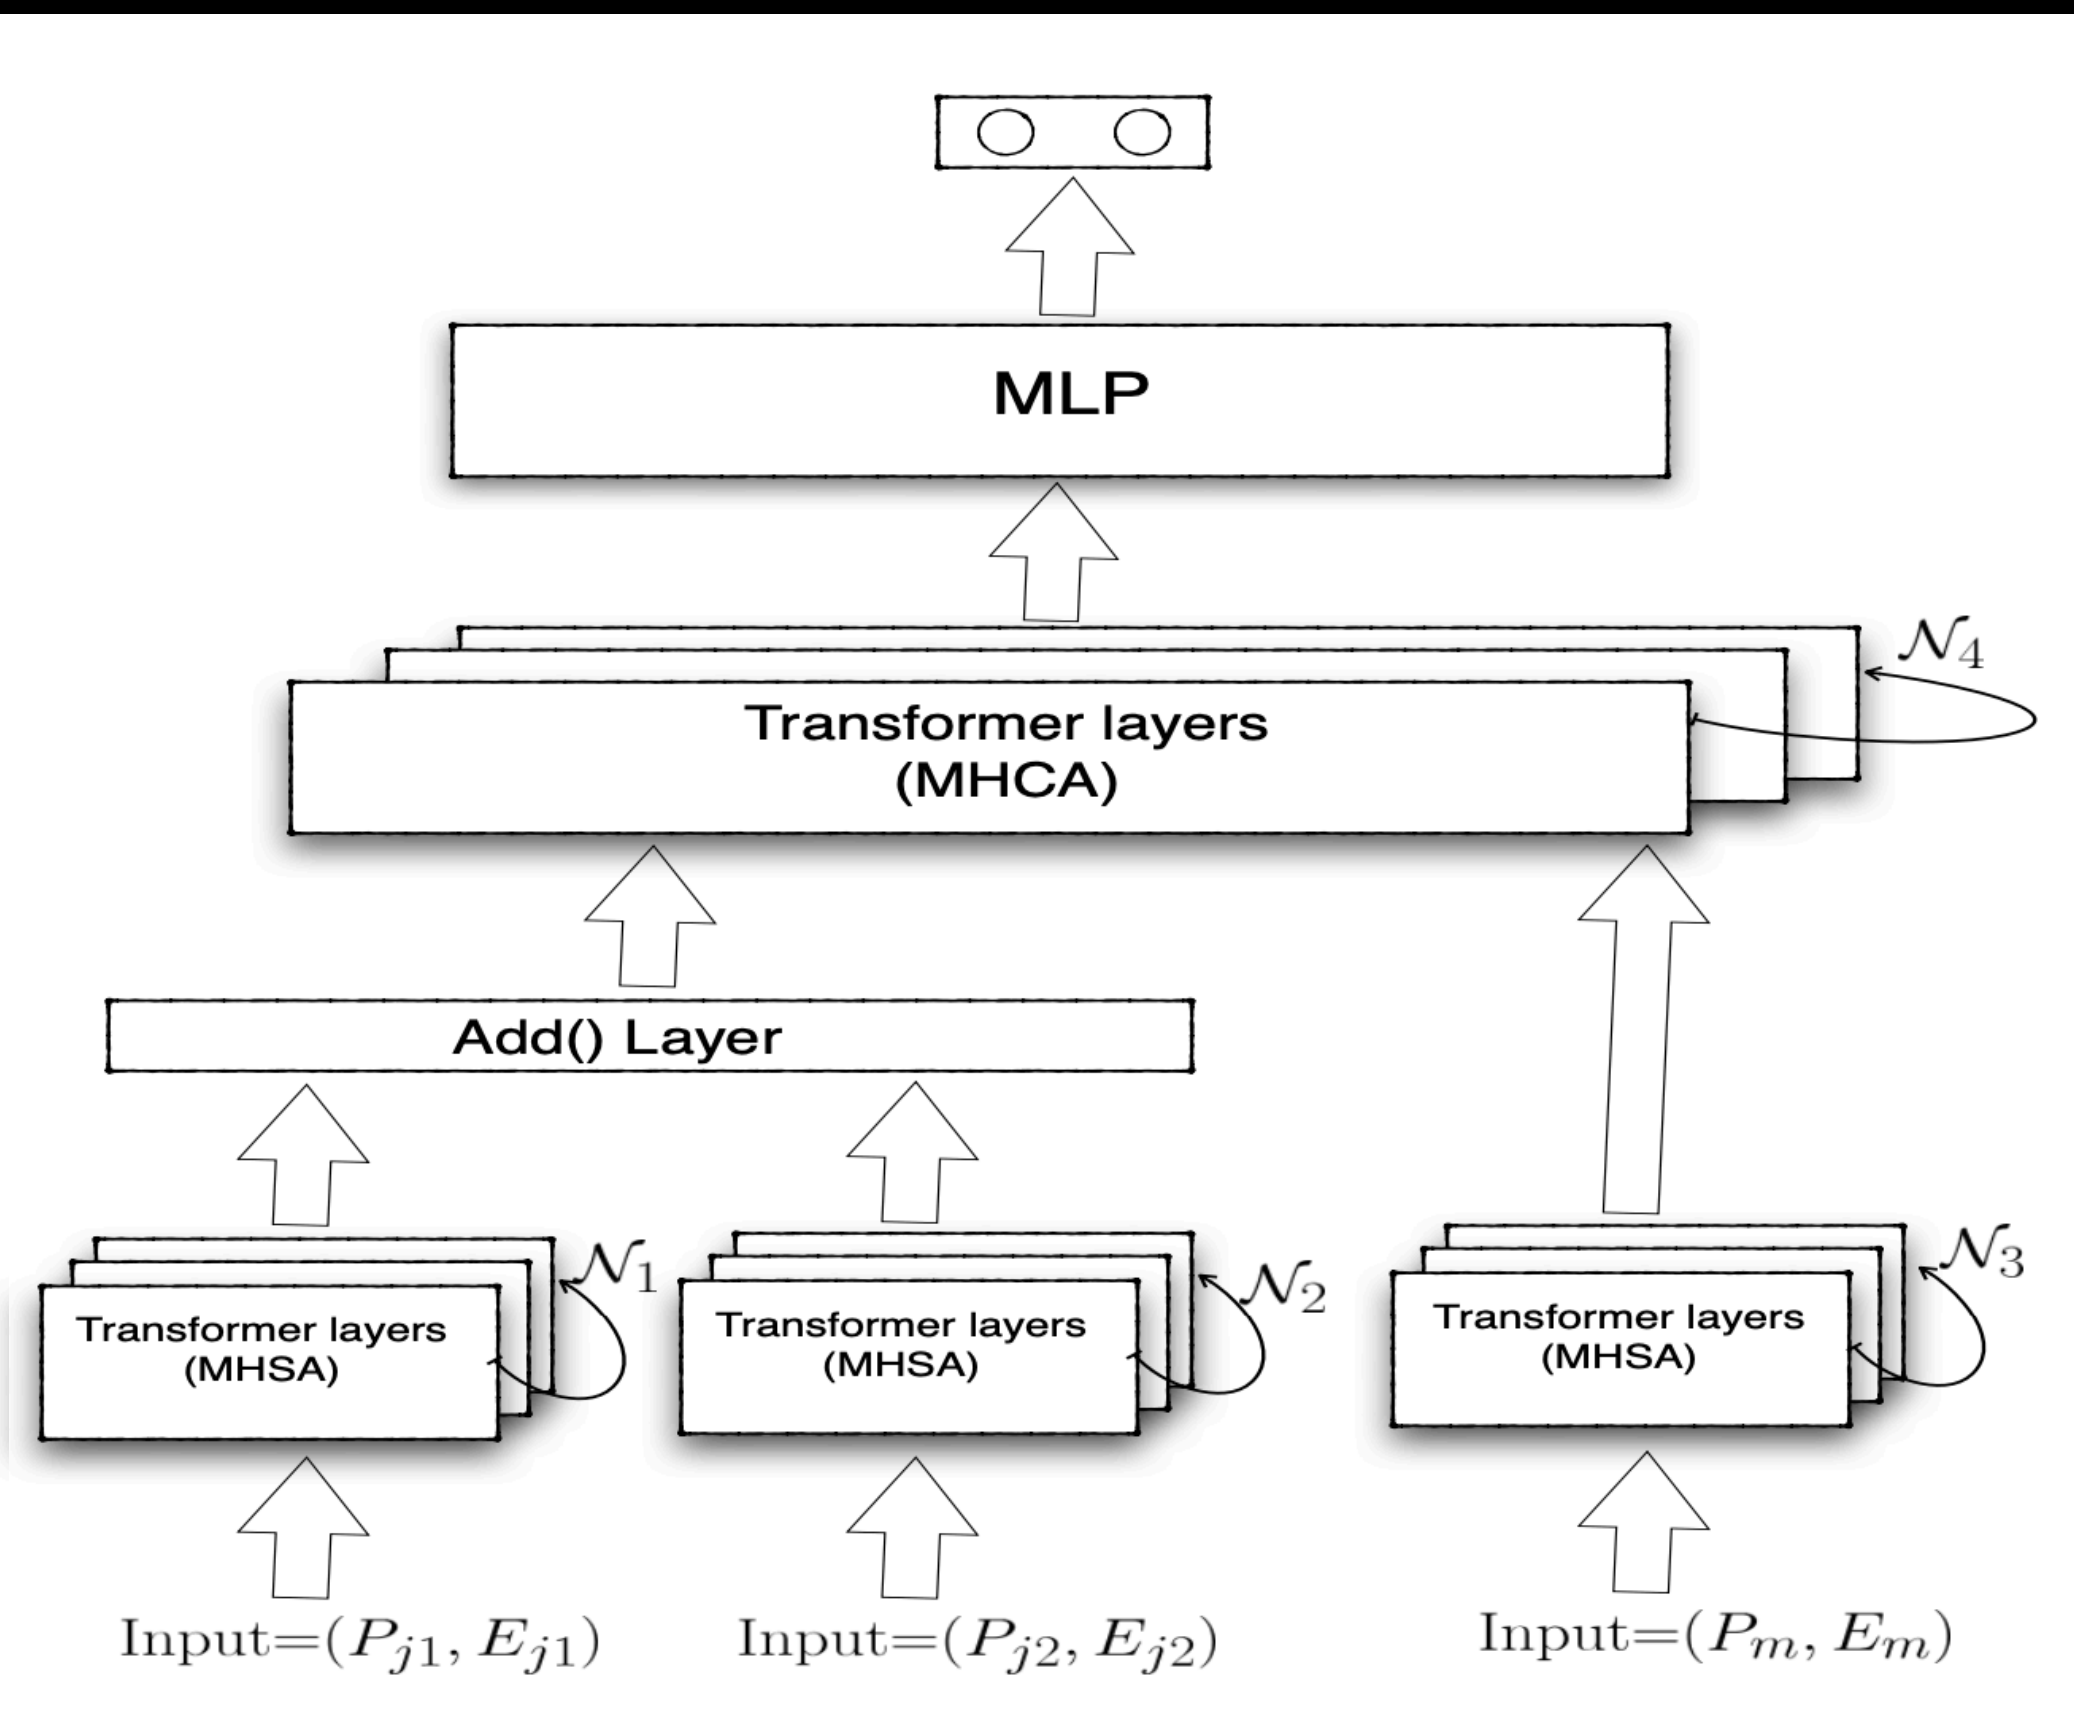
MLP

Transformer layers
(MHCA)

$\mathcal{N}_4$

Add() Layer

Transformer layers
(MHSA)

$\mathcal{N}_1$

Transformer layers
(MHSA)

$\mathcal{N}_2$

Transformer layers
(MHSA)

$\mathcal{N}_3$

Input=$(P_{j1}, E_{j1})$

Input=$(P_{j2}, E_{j2})$

Input=$(P_m, E_m)$